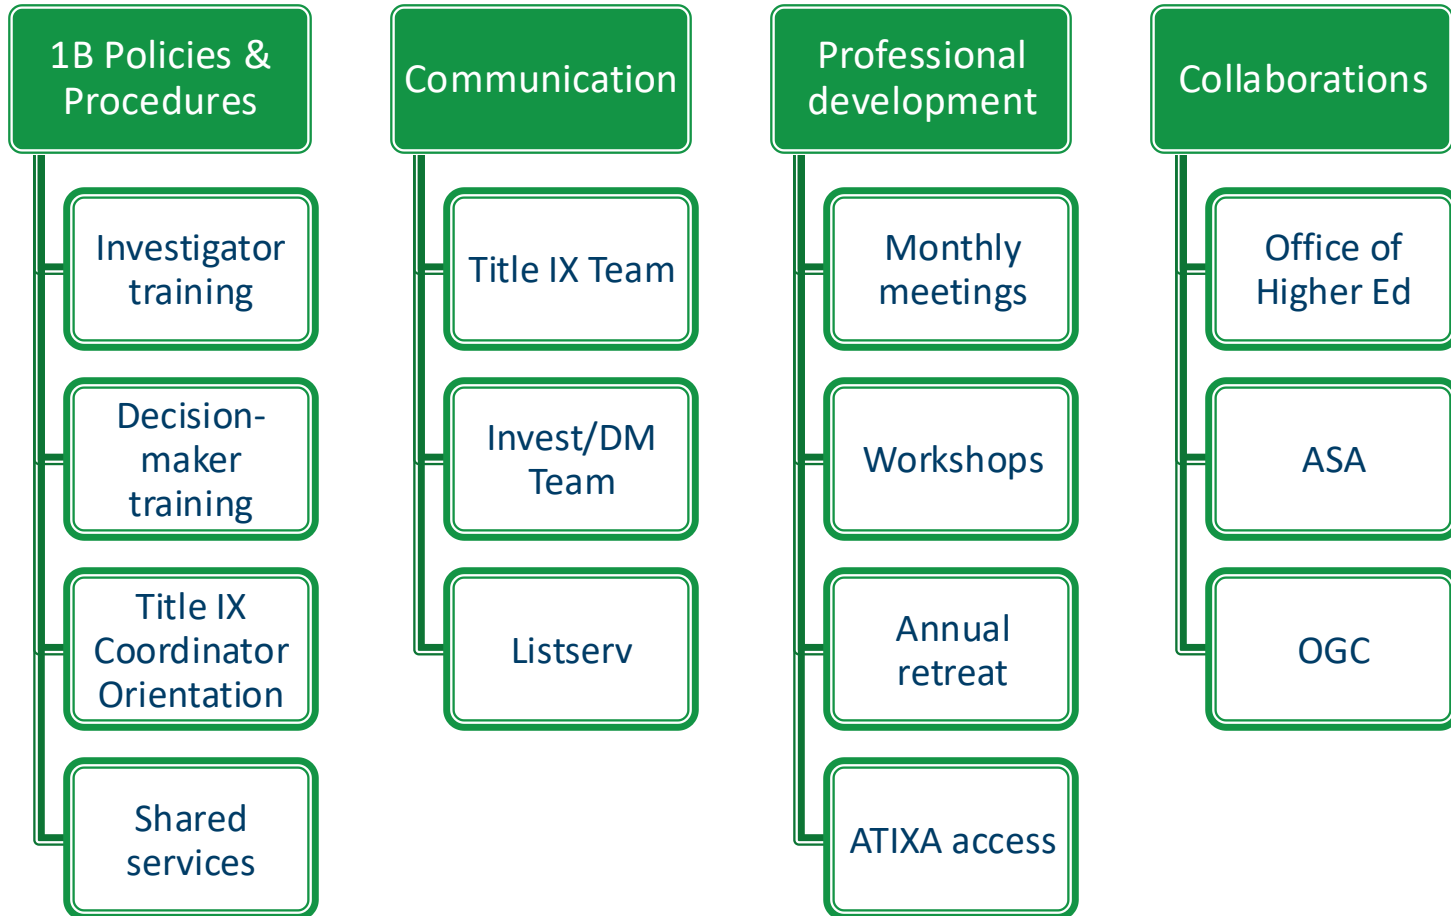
1B Policies & Procedures

Investigator training

Decision-maker training

Title IX Coordinator Orientation

Shared services

Communication

Title IX Team

Invest/DM Team

Listserv

Professional development

Monthly meetings

Workshops

Annual retreat

ATIXA access

Collaborations

Office of Higher Ed

ASA

OGC